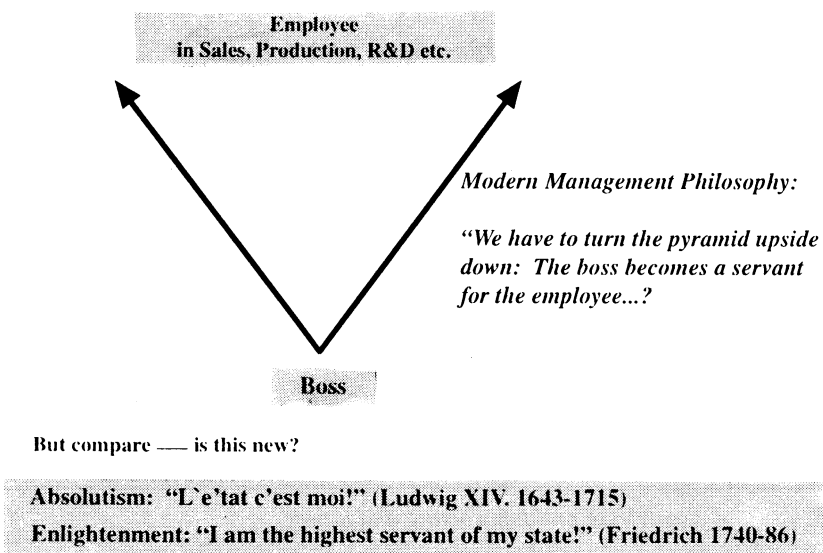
Employee
in Sales, Production, R&D etc.

Modern Management Philosophy:

"We have to turn the pyramid upside down: The boss becomes a servant for the employee...?

Boss

But compare — is this new?

Absolutism: "L`e'tat c'est moi!" (Ludwig XIV. 1643-1715)

Enlightenment: "I am the highest servant of my state!" (Friedrich 1740-86)